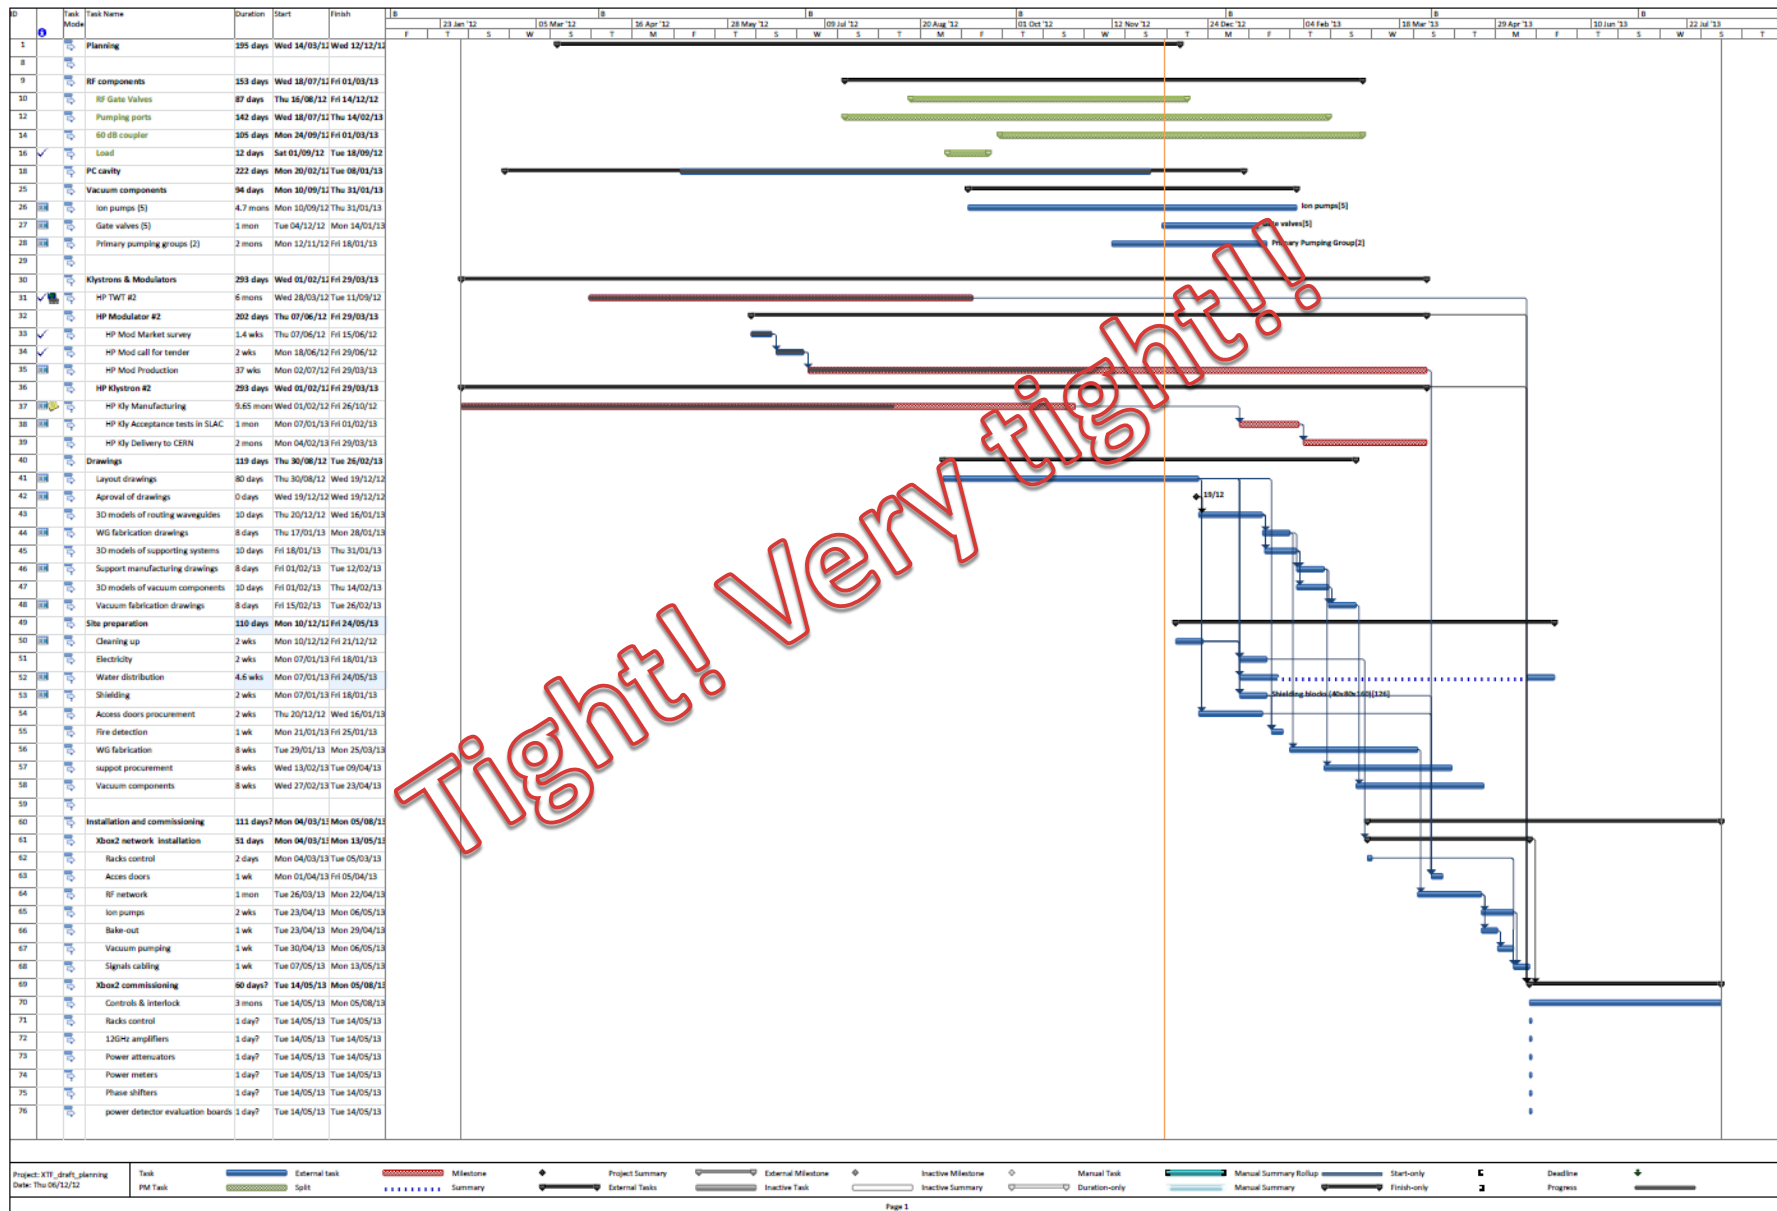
| ID | Task Mode | Task Name | Duration | Start | Finish |
|---|---|---|---|---|---|
| 1 | | Planning | 195 days | Wed 14/03/12 | Wed 12/12/12 |
| 8 | | | | | |
| 9 | | RF components | 153 days | Wed 18/07/12 | Fri 01/03/13 |
| 10 | | RF Gate Valves | 87 days | Thu 16/08/12 | Fri 14/12/12 |
| 12 | | Pumping ports | 142 days | Wed 18/07/12 | Thu 14/02/13 |
| 14 | | 60 dB coupler | 105 days | Mon 24/09/12 | Fri 01/03/13 |
| 16 | | Load | 12 days | Sat 01/09/12 | Tue 18/09/12 |
| 18 | | PC cavity | 222 days | Mon 20/02/12 | Tue 08/01/13 |
| 25 | | Vacuum components | 94 days | Mon 10/09/12 | Thu 31/01/13 |
| 26 | | Ion pumps (5) | 4.7 mons | Mon 10/09/12 | Thu 31/01/13 |
| 27 | | Gate valves (5) | 1 mon | Tue 04/12/12 | Mon 14/01/13 |
| 28 | | Primary pumping groups (2) | 2 mons | Mon 12/11/12 | Fri 18/01/13 |
| 29 | | | | | |
| 30 | | Klystrons & Modulators | 293 days | Wed 01/02/12 | Fri 29/03/13 |
| 31 | | HP TWT #2 | 6 mons | Wed 28/03/12 | Tue 11/09/12 |
| 32 | | HP Modulator #2 | 202 days | Thu 07/06/12 | Fri 29/03/13 |
| 33 | | HP Mod Market survey | 1.4 wks | Thu 07/06/12 | Fri 15/06/12 |
| 34 | | HP Mod call for tender | 2 wks | Mon 18/06/12 | Fri 29/06/12 |
| 35 | | HP Mod Production | 37 wks | Mon 02/07/12 | Fri 29/03/13 |
| 36 | | HP Klystron #2 | 293 days | Wed 01/02/12 | Fri 29/03/13 |
| 37 | | HP Kly Manufacturing | 9.65 mons | Wed 01/02/12 | Fri 26/10/12 |
| 38 | | HP Kly Acceptance tests in SLAC | 1 mon | Mon 07/01/13 | Fri 01/02/13 |
| 39 | | HP Kly Delivery to CERN | 2 mons | Mon 04/02/13 | Fri 29/03/13 |
| 40 | | Drawings | 119 days | Thu 30/08/12 | Tue 26/02/13 |
| 41 | | Layout drawings | 80 days | Thu 30/08/12 | Wed 19/12/12 |
| 42 | | Aproval of drawings | 0 days | Wed 19/12/12 | Wed 19/12/12 |
| 43 | | 3D models of routing waveguides | 10 days | Thu 20/12/12 | Wed 16/01/13 |
| 44 | | WG fabrication drawings | 8 days | Thu 17/01/13 | Mon 28/01/13 |
| 45 | | 3D models of supporting systems | 10 days | Fri 18/01/13 | Thu 31/01/13 |
| 46 | | Support manufacturing drawings | 8 days | Fri 01/02/13 | Tue 12/02/13 |
| 47 | | 3D models of vacuum components | 10 days | Fri 01/02/13 | Thu 14/02/13 |
| 48 | | Vacuum fabrication drawings | 8 days | Fri 15/02/13 | Tue 26/02/13 |
| 49 | | Site preparation | 110 days | Mon 10/12/12 | Fri 24/05/13 |
| 50 | | Cleaning up | 2 wks | Mon 10/12/12 | Fri 21/12/12 |
| 51 | | Electricity | 2 wks | Mon 07/01/13 | Fri 18/01/13 |
| 52 | | Water distribution | 4.6 wks | Mon 07/01/13 | Fri 24/05/13 |
| 53 | | Shielding | 2 wks | Mon 07/01/13 | Fri 18/01/13 |
| 54 | | Access doors procurement | 2 wks | Thu 20/12/12 | Wed 16/01/13 |
| 55 | | Fire detection | 1 wk | Mon 21/01/13 | Fri 25/01/13 |
| 56 | | WG fabrication | 8 wks | Tue 29/01/13 | Mon 25/03/13 |
| 57 | | suppot procurement | 8 wks | Wed 13/02/13 | Tue 09/04/13 |
| 58 | | Vacuum components | 8 wks | Wed 27/02/13 | Tue 23/04/13 |
| 59 | | | | | |
| 60 | | Installation and commissioning | 111 days? | Mon 04/03/13 | Mon 05/08/13 |
| 61 | | Xbox2 network installation | 51 days | Mon 04/03/13 | Mon 13/05/13 |
| 62 | | Racks control | 2 days | Mon 04/03/13 | Tue 05/03/13 |
| 63 | | Acces doors | 1 wk | Mon 01/04/13 | Fri 05/04/13 |
| 64 | | RF network | 1 mon | Tue 26/03/13 | Mon 22/04/13 |
| 65 | | Ion pumps | 2 wks | Tue 23/04/13 | Mon 06/05/13 |
| 66 | | Bake-out | 1 wk | Tue 23/04/13 | Mon 29/04/13 |
| 67 | | Vacuum pumping | 1 wk | Tue 30/04/13 | Mon 06/05/13 |
| 68 | | Signals cabling | 1 wk | Tue 07/05/13 | Mon 13/05/13 |
| 69 | | Xbox2 commissioning | 60 days? | Tue 14/05/13 | Mon 05/08/13 |
| 70 | | Controls & interlock | 3 mons | Tue 14/05/13 | Mon 05/08/13 |
| 71 | | Racks control | 1 day? | Tue 14/05/13 | Tue 14/05/13 |
| 72 | | 12GHz amplifiers | 1 day? | Tue 14/05/13 | Tue 14/05/13 |
| 73 | | Power attenuators | 1 day? | Tue 14/05/13 | Tue 14/05/13 |
| 74 | | Power meters | 1 day? | Tue 14/05/13 | Tue 14/05/13 |
| 75 | | Phase shifters | 1 day? | Tue 14/05/13 | Tue 14/05/13 |
| 76 | | power detector evaluation boards | 1 day? | Tue 14/05/13 | Tue 14/05/13 |

23 Jan '12 | 05 Mar '12 | 16 Apr '12 | 28 May '12 | 09 Jul '12 | 20 Aug '12 | 01 Oct '12 | 12 Nov '12 | 24 Dec '12 | 04 Feb '13 | 18 Mar '13 | 29 Apr '13 | 10 Jun '13 | 22 Jul '13

Ion pumps[5]
Gate valves[5]
Primary Pumping Group[2]
19/12
Shielding blocks (40x80x160)[126]

Tight! Very tight!!

Project: XTF_draft_planning
Date: Thu 06/12/12

Task | External task | Milestone | Project Summary | External Milestone | Inactive Milestone | Manual Task | Manual Summary Rollup | Start-only | Deadline
PM Task | Split | Summary | External Tasks | Inactive Task | Inactive Summary | Duration-only | Manual Summary | Finish-only | Progress

Page 1